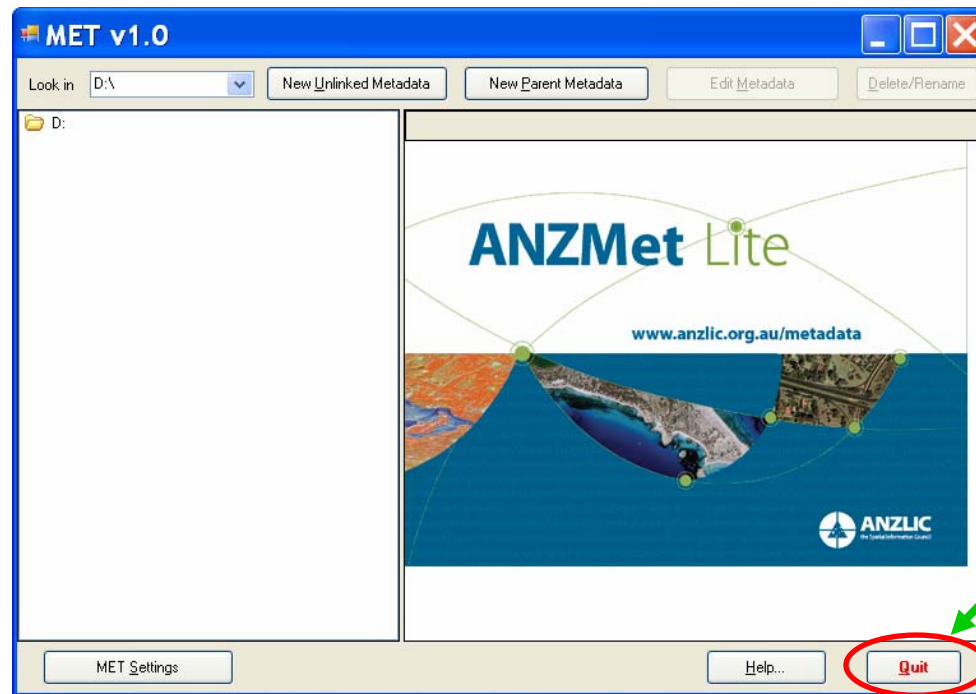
MET v1.0

Look in D:\ New Unlinked Metadata New Parent Metadata Edit Metadata Delete/Rename

D:

ANZMet Lite

www.anzlic.org.au/metadata

ANZLIC
the Spatial Information Council

MET Settings

Help...

Quit